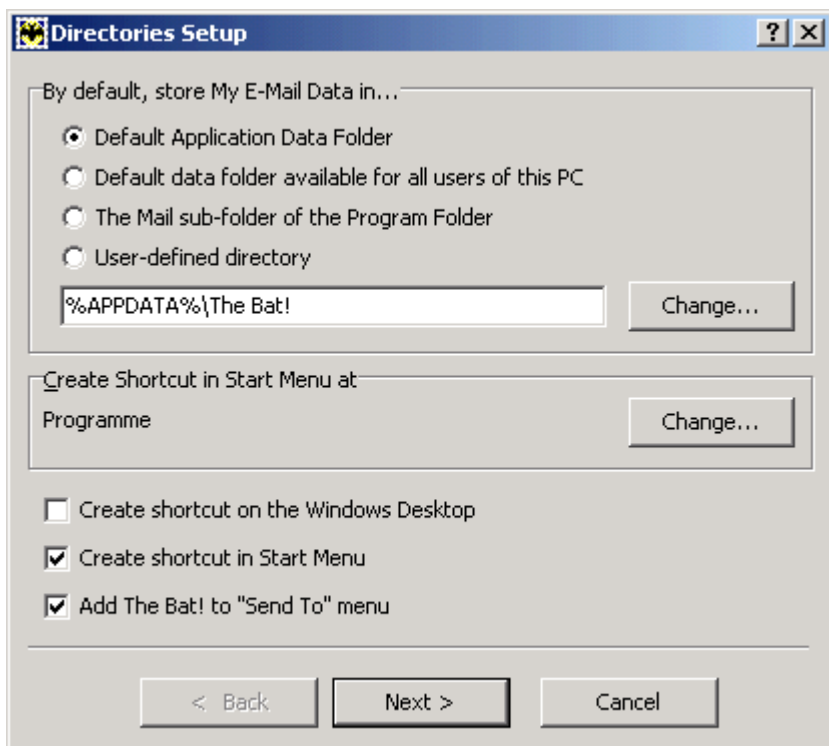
Directories Setup

? X

By default, store My E-Mail Data in...

Default Application Data Folder

Default data folder available for all users of this PC

The Mail sub-folder of the Program Folder

User-defined directory

%APPDATA%\The Bat!

Change...

Create Shortcut in Start Menu at

Programme

Change...

Create shortcut on the Windows Desktop

Create shortcut in Start Menu

Add The Bat! to "Send To" menu

< Back

Next >

Cancel